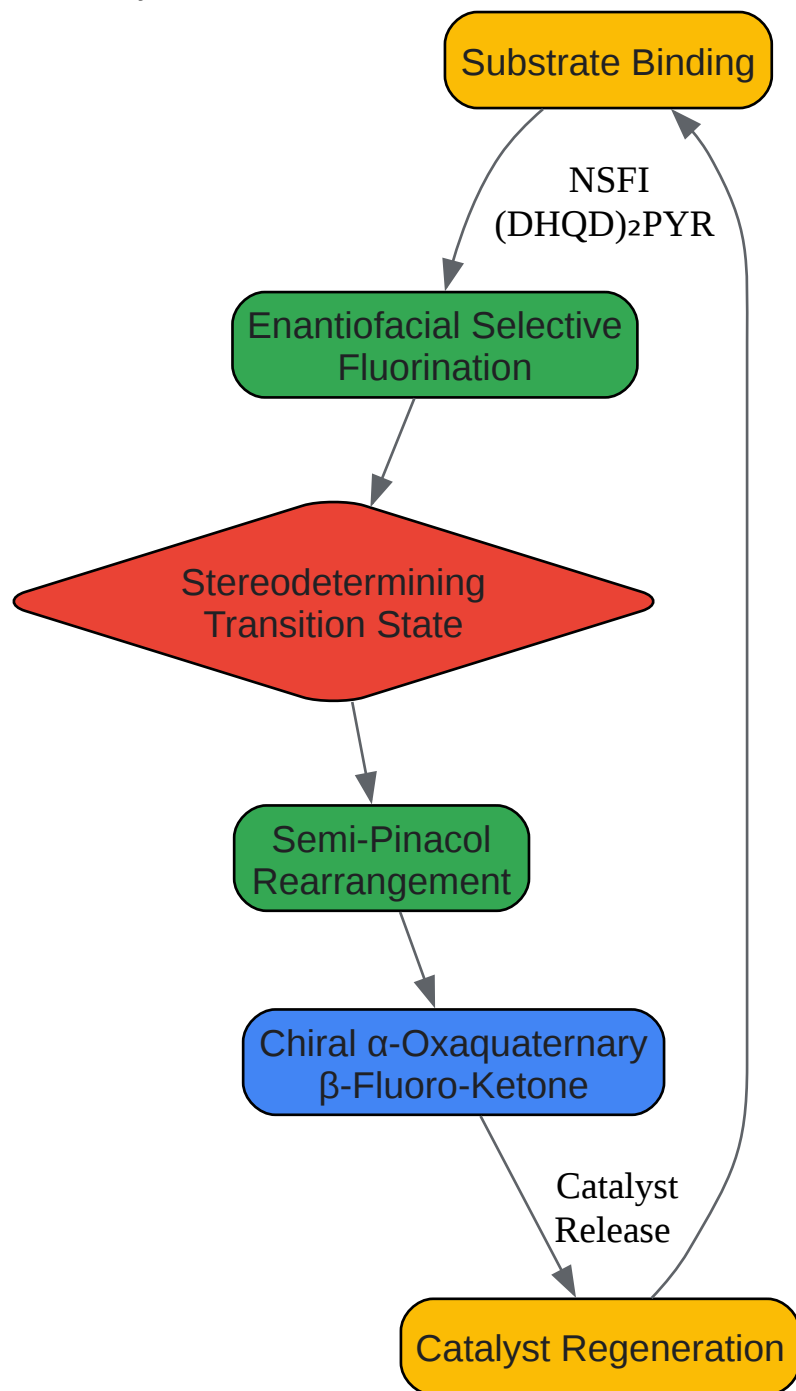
Substrate Binding

NSFI
(DHQD)₂PYR

Enantiofacial Selective Fluorination

Stereodetermining Transition State

Semi-Pinacol Rearrangement

Chiral α-Oxaquaternary β-Fluoro-Ketone

Catalyst Release

Catalyst Regeneration